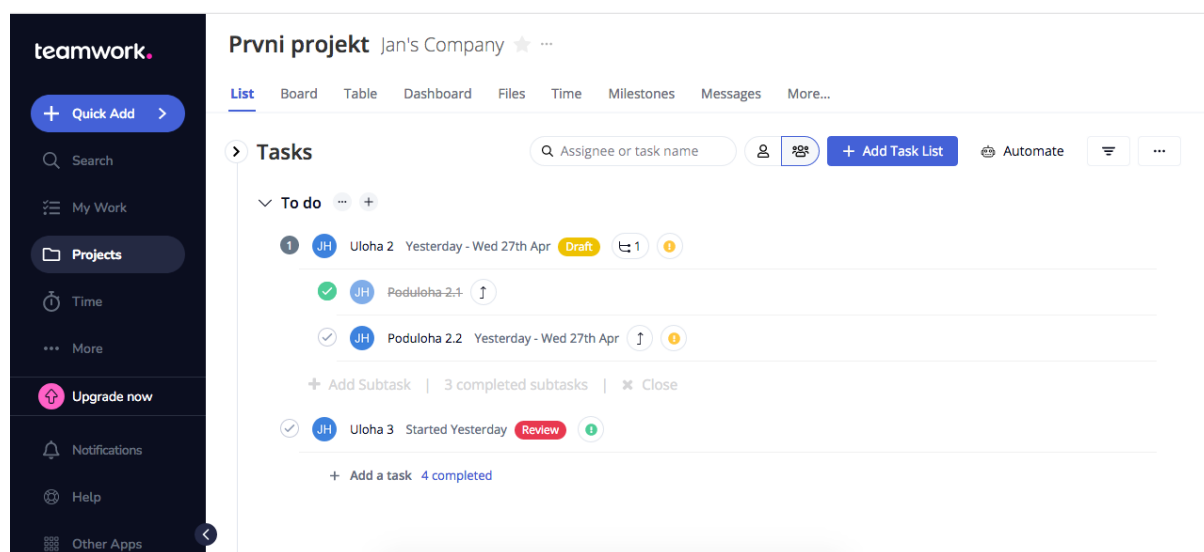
teamwork.

Quick Add

Search

My Work

Projects

Time

More

Upgrade now

Notifications

Help

Other Apps

Prvni projekt Jan's Company ···

List Board Table Dashboard Files Time Milestones Messages More...

Tasks

Assignee or task name

Add Task List

Automate

···

To do ··· +

1 JH Uloha 2 Yesterday - Wed 27th Apr Draft 1

JH Poduloha 2.1

JH Poduloha 2.2 Yesterday - Wed 27th Apr

+ Add Subtask | 3 completed subtasks | ✖ Close

JH Uloha 3 Started Yesterday Review

+ Add a task 4 completed